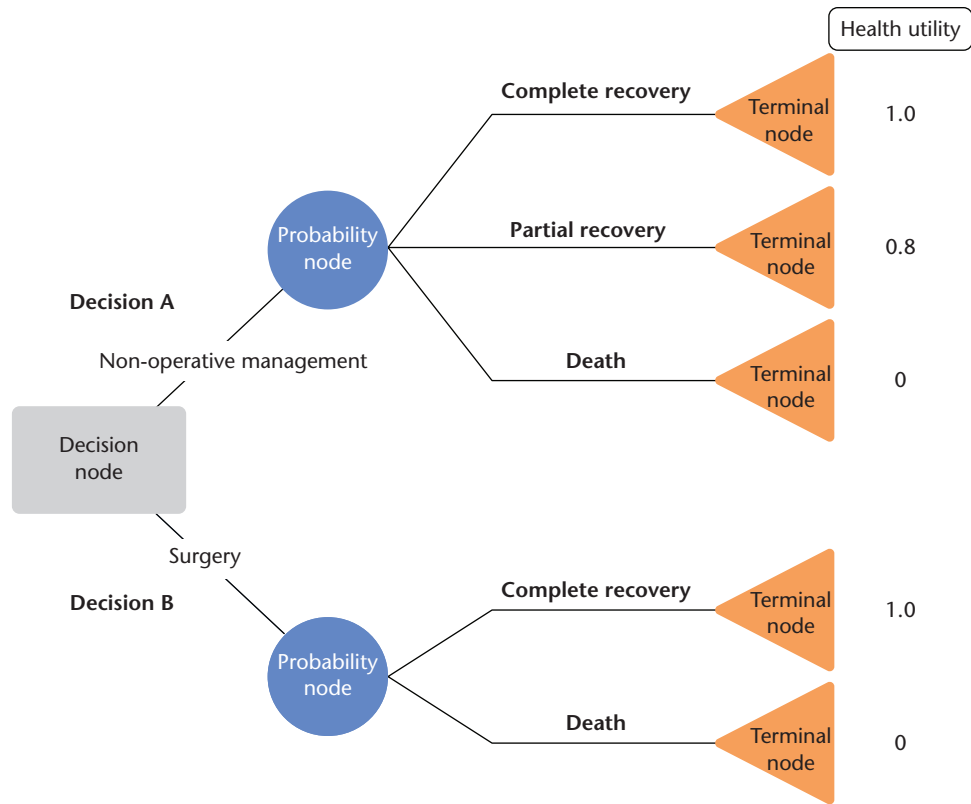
Health utility

Complete recovery
Terminal node
1.0

Probability node

Partial recovery
Terminal node
0.8

Decision A

Non-operative management

Death
Terminal node
0

Decision node

Surgery

Decision B

Complete recovery
Terminal node
1.0

Probability node

Death
Terminal node
0